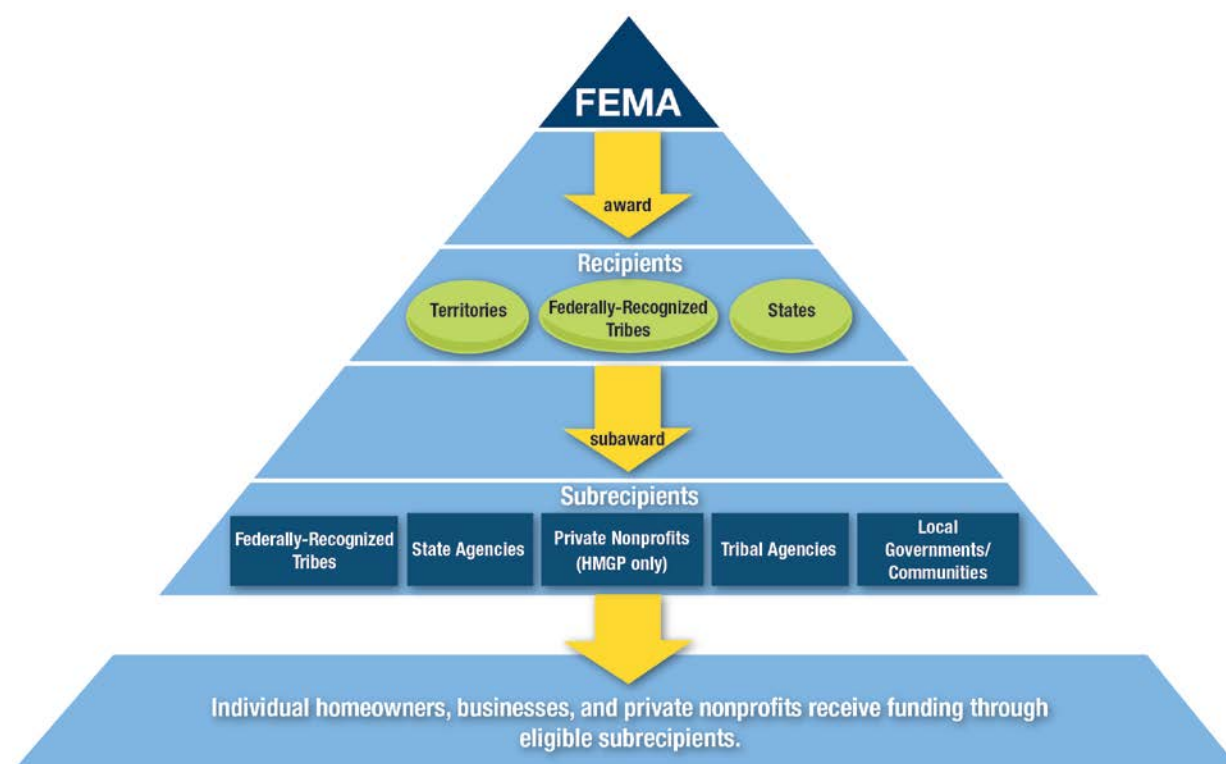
FEMA

award

Recipients

Territories

Federally-Recognized Tribes

States

subaward

Subrecipients

Federally-Recognized Tribes

State Agencies

Private Nonprofits (HMGP only)

Tribal Agencies

Local Governments/ Communities

Individual homeowners, businesses, and private nonprofits receive funding through eligible subrecipients.